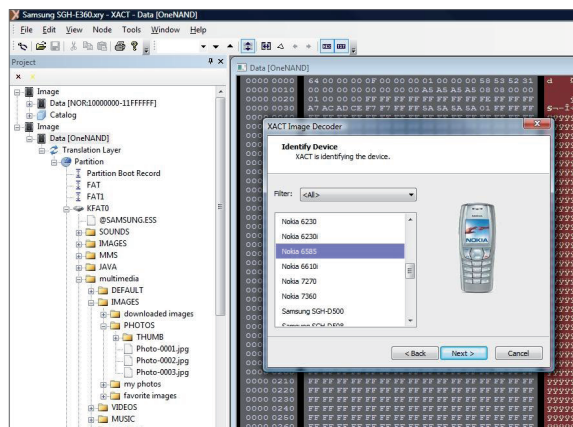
Samsung SGH-E360.xry - XACT - Data [OneNAND]

File Edit View Node Tools Window Help

Project

Image
Data [NOR:10000000-11FFFFFF]
Catalog
Image
Data [OneNAND]
Translation Layer
Partition
Partition Boot Record
FAT
FAT1
KFAT0
@SAMSUNG.ESS
SOUNDS
IMAGES
MMS
JAVA
multimedia
DEFAULT
IMAGES
downloaded images
PHOTOS
THUMB
Photo-0001.jpg
Photo-0002.jpg
Photo-0003.jpg
my photos
favorite images
VIDEOS
MUSIC

Data [OneNAND]

0000 0000 64 00 00 00 0F 00 00 00 01 00 00 00 58 53 52 31
0000 0010 00 00 00 00 00 00 00 00 A5 A5 A5 A5 08 08 00 00
0000 0020 01 00 00 00 FF FF FF FF FF FF FF FF FF FF FF FF
0000 0030 A7 AC AD CE F7 F7 FF FF 5A 5A 5A 5A 01 FF FF FF

XACT Image Decoder

Identify Device
XACT is identifying the device.

Filter: <All>

Nokia 6230
Nokia 6230i
Nokia 6585
Nokia 6610i
Nokia 7270
Nokia 7360
Samsung SGH-D500

NOKIA

< Back Next > Cancel

0000 0210 FF FF FF FF FF FF FF FF FF FF FF FF FF FF FF FF
0000 0220 FF FF FF FF FF FF FF FF FF FF FF FF FF FF FF FF
0000 0230 FF FF FF FF FF FF FF FF FF FF FF FF FF FF FF FF
0000 0240 FF FF FF FF FF FF FF FF FF FF FF FF FF FF FF FF
0000 0250 FF FF FF FF FF FF FF FF FF FF FF FF FF FF FF FF
0000 0260 FF FF FF FF FF FF FF FF FF FF FF FF FF FF FF FF